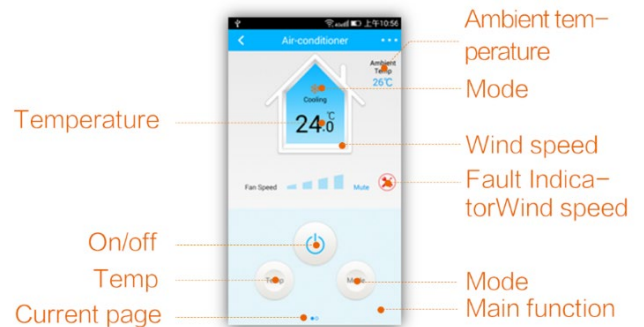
上午10:56

Air-conditioner

Ambient temperature

Ambient Temp

26℃

Mode

Cooling

Temperature

24.0℃

Wind speed

Fan Speed

Mute

Fault IndicatorWind speed

On/off

Temp

Temp

Mode

Mode

Main function

Current page